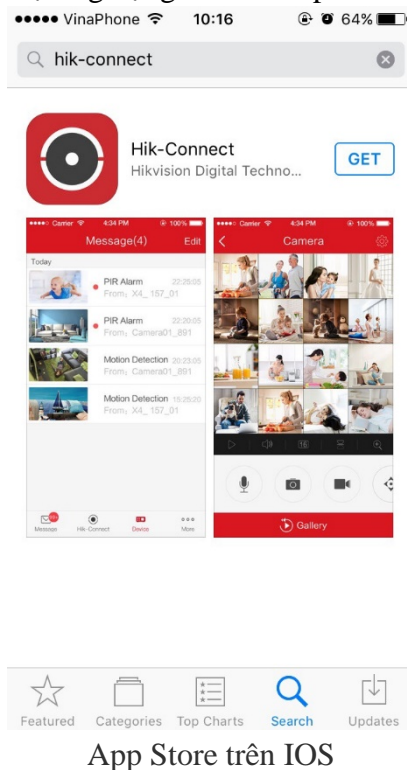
●●●●● VinaPhone 10:16 64%

hik-connect

Hik-Connect
Hikvision Digital Techno...
GET

Carrier 4:34 PM 100%
Message(4) Edit
Today
PIR Alarm 22:26:05
From: X4_157_01
PIR Alarm 22:20:05
From: Camera01_891
Motion Detection 20:23:05
From: Camera01_891
Motion Detection 15:25:20
From: X4_157_01
Message Hik-Connect Device More

Carrier 4:34 PM 100%
Camera
Gallery

Featured Categories Top Charts Search Updates

App Store trên IOS